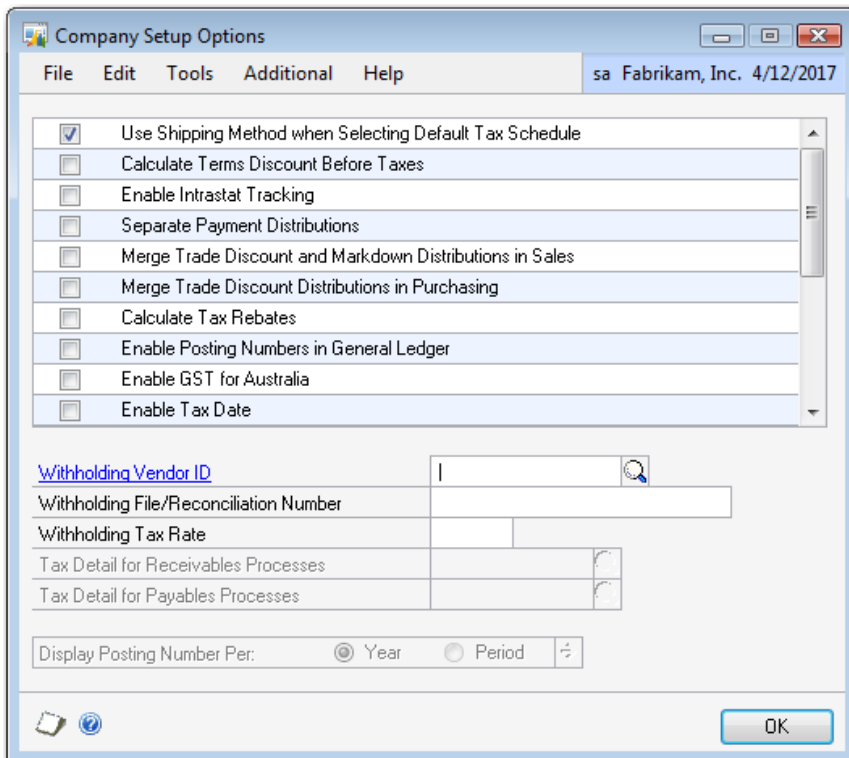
Company Setup Options

File Edit Tools Additional Help

sa Fabrikam, Inc. 4/12/2017

Use Shipping Method when Selecting Default Tax Schedule
Calculate Terms Discount Before Taxes
Enable Intrastat Tracking
Separate Payment Distributions
Merge Trade Discount and Markdown Distributions in Sales
Merge Trade Discount Distributions in Purchasing
Calculate Tax Rebates
Enable Posting Numbers in General Ledger
Enable GST for Australia
Enable Tax Date

Withholding Vendor ID
Withholding File/Reconciliation Number
Withholding Tax Rate
Tax Detail for Receivables Processes
Tax Detail for Payables Processes

Display Posting Number Per: Year Period

OK